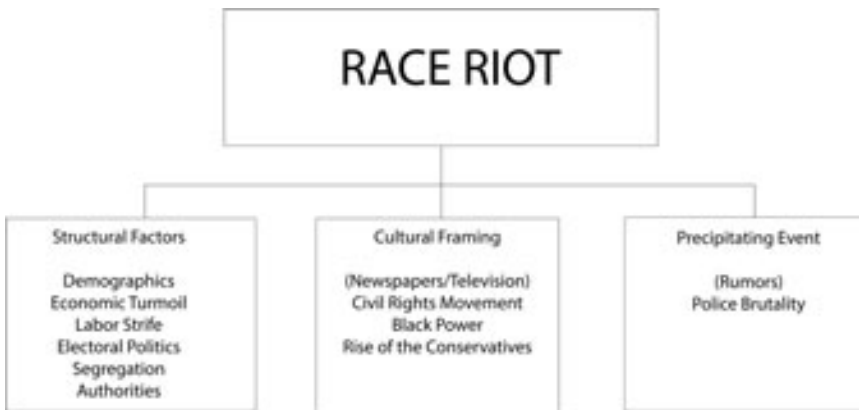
RACE RIOT

Structural Factors

Demographics
Economic Turmoil
Labor Strife
Electoral Politics
Segregation
Authorities

Cultural Framing

(Newspapers/Television)
Civil Rights Movement
Black Power
Rise of the Conservatives

Precipitating Event

(Rumors)
Police Brutality